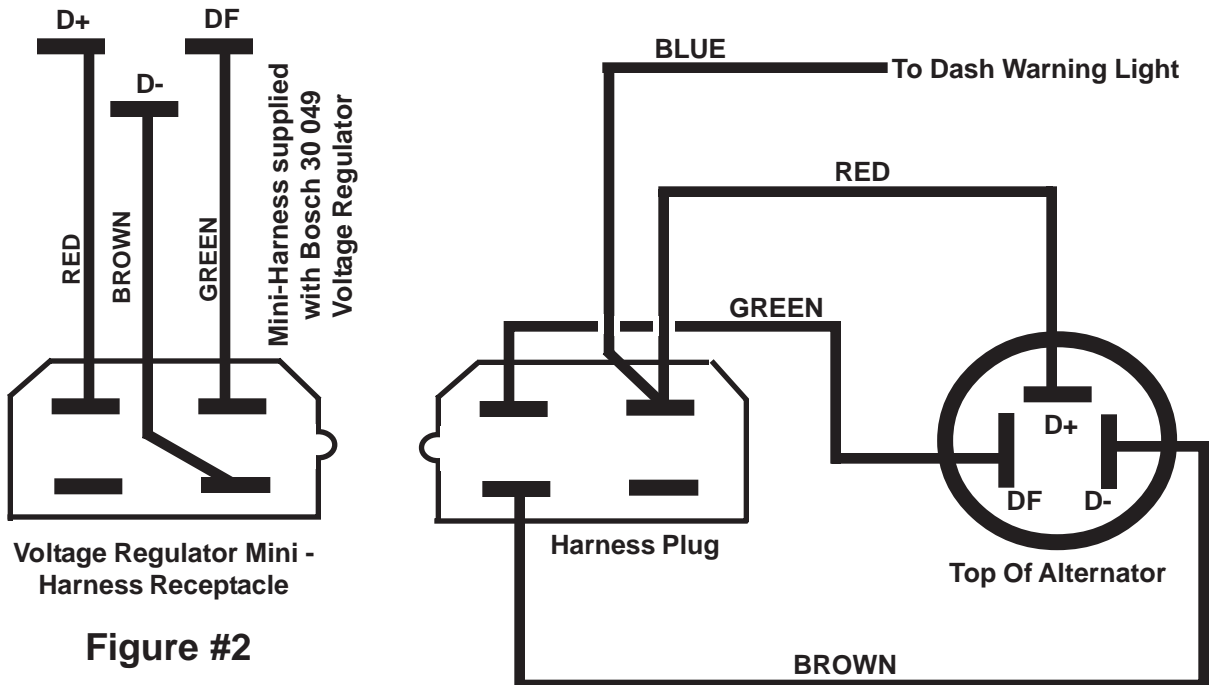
D+
DF
D-
RED
BROWN
GREEN
Mini-Harness supplied with Bosch 30 049 Voltage Regulator

Voltage Regulator Mini - Harness Receptacle

Figure #2

BLUE
To Dash Warning Light
RED
GREEN
Harness Plug
D+
DF
D-
Top Of Alternator
BROWN